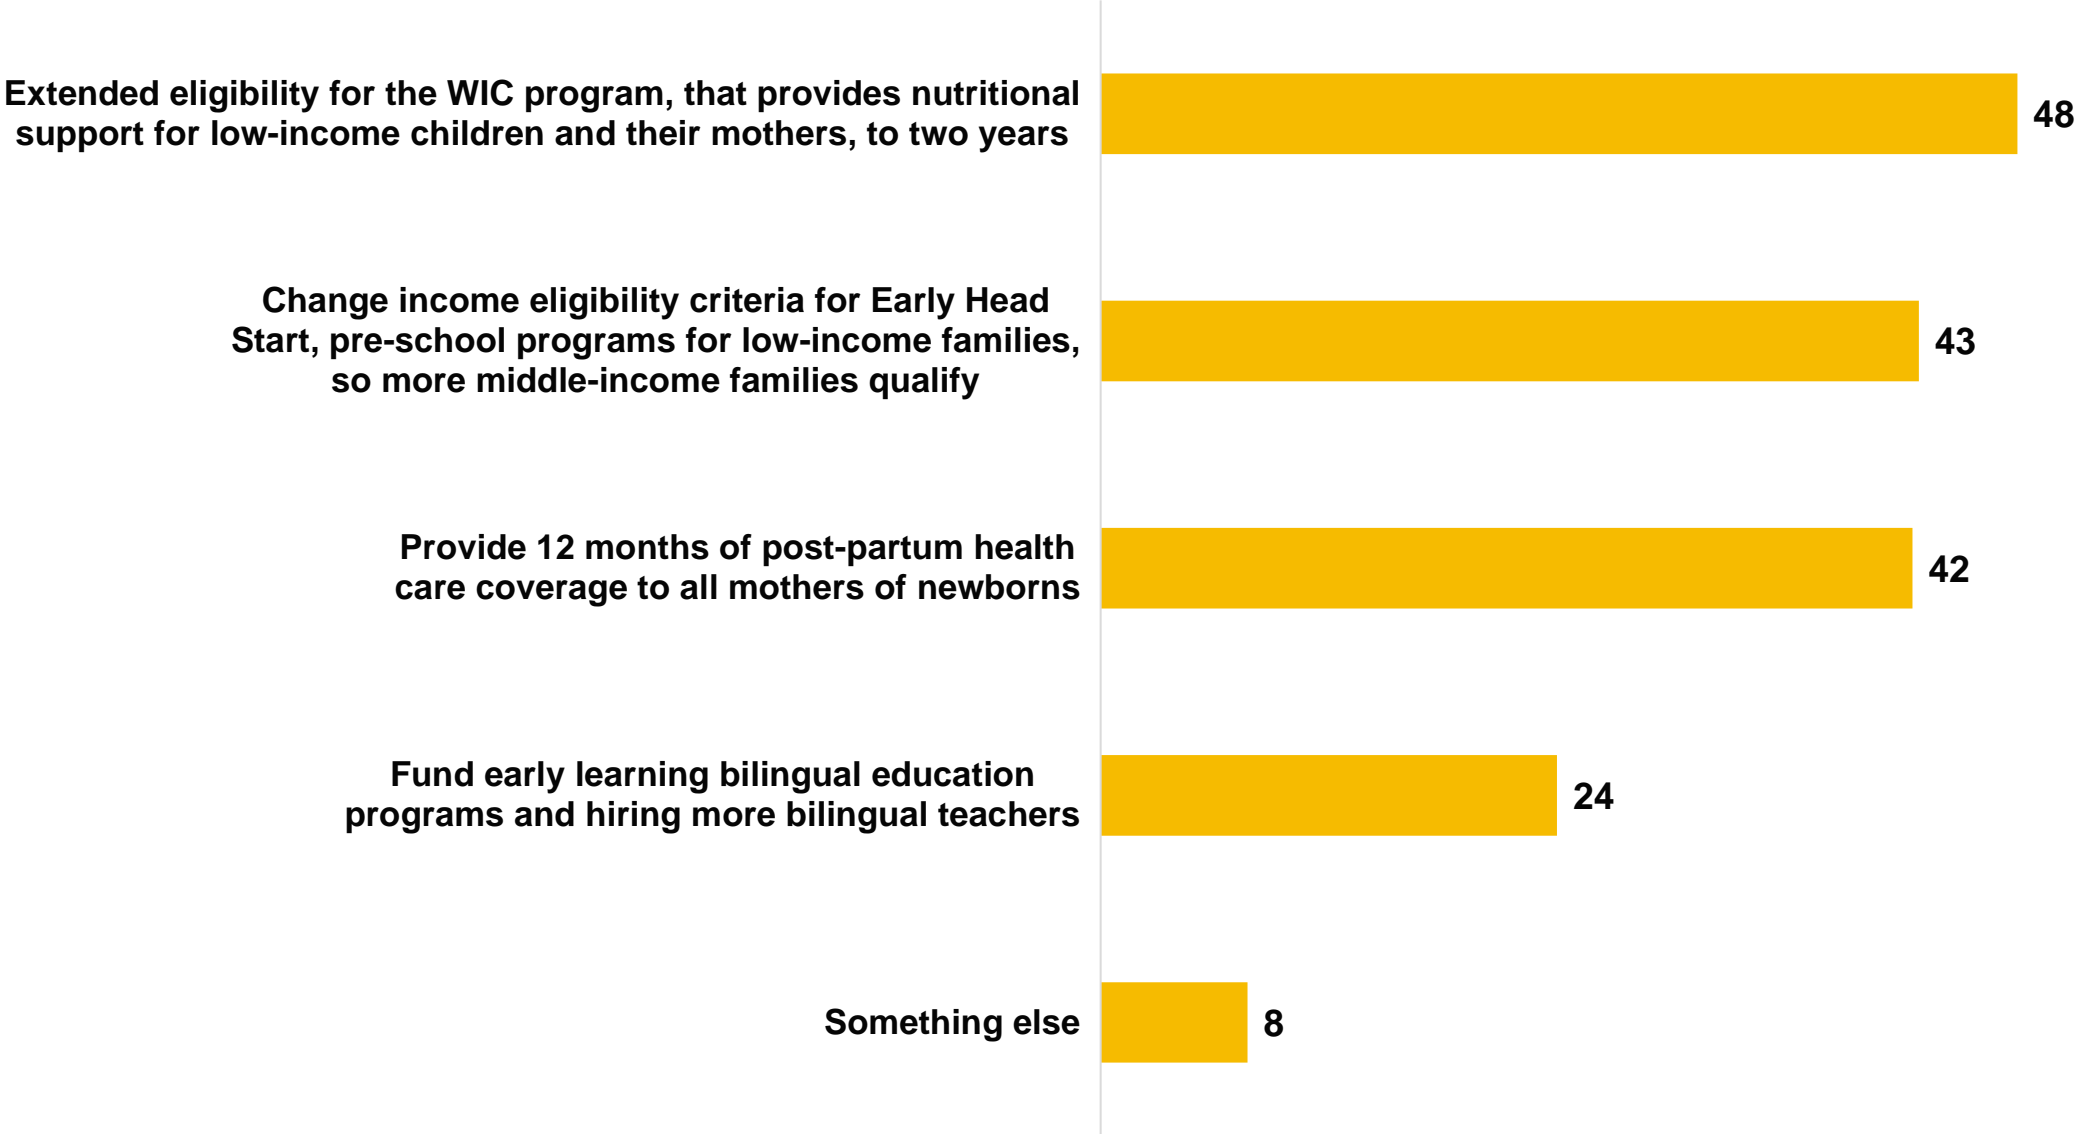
Extended eligibility for the WIC program, that provides nutritional support for low-income children and their mothers, to two years

48

Change income eligibility criteria for Early Head Start, pre-school programs for low-income families, so more middle-income families qualify

43

Provide 12 months of post-partum health care coverage to all mothers of newborns

42

Fund early learning bilingual education programs and hiring more bilingual teachers

24

Something else

8